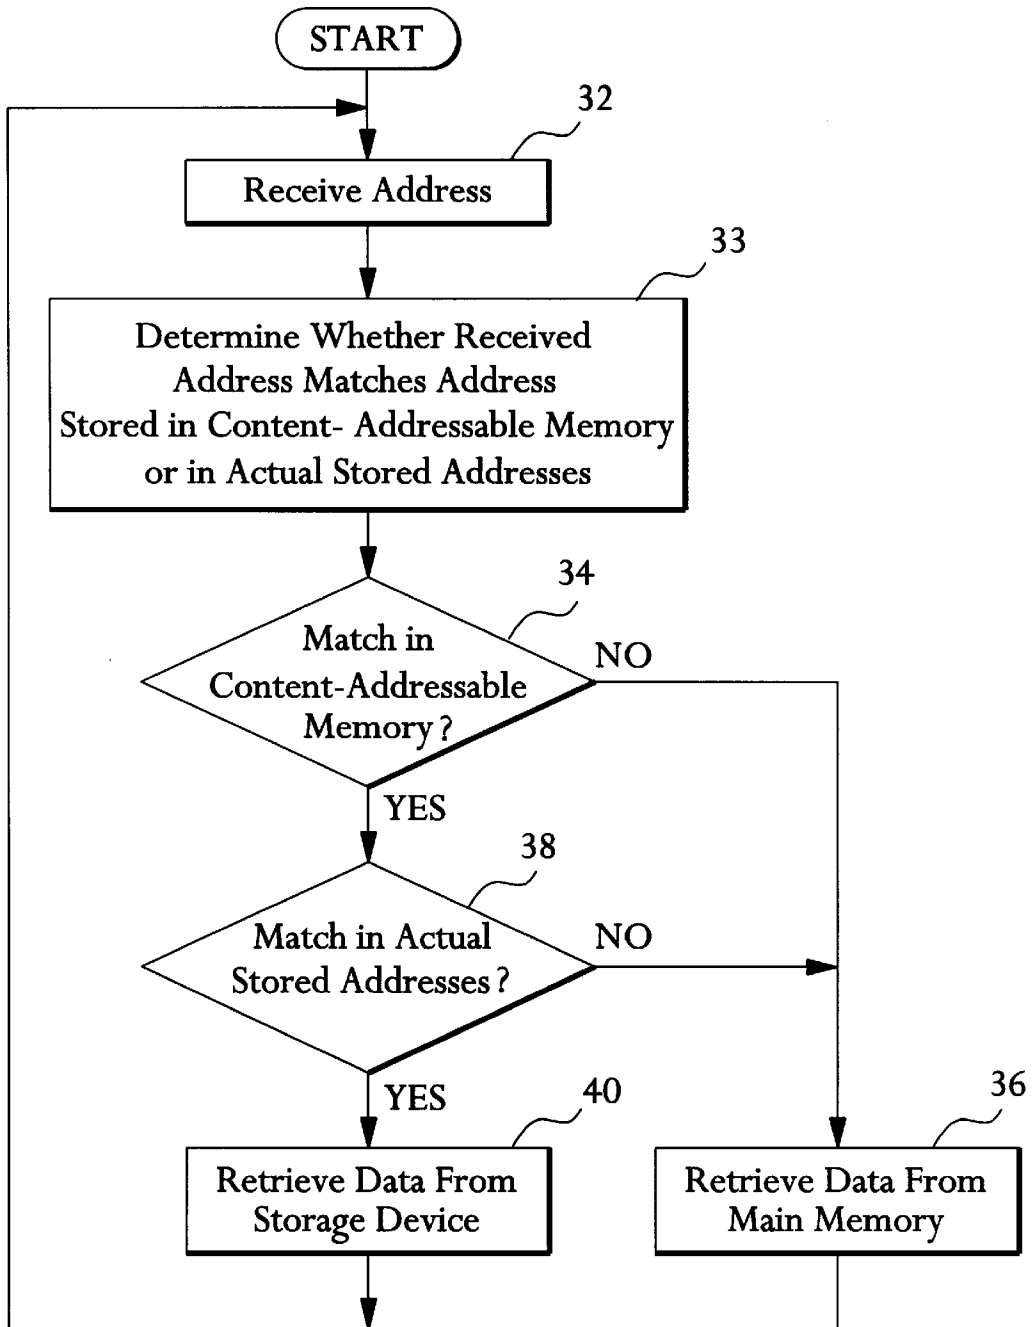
START

32

Receive Address

33

Determine Whether Received Address Matches Address Stored in Content- Addressable Memory or in Actual Stored Addresses

34

Match in Content-Addressable Memory ?

NO

YES

38

Match in Actual Stored Addresses ?

NO

YES

40

Retrieve Data From Storage Device

36

Retrieve Data From Main Memory